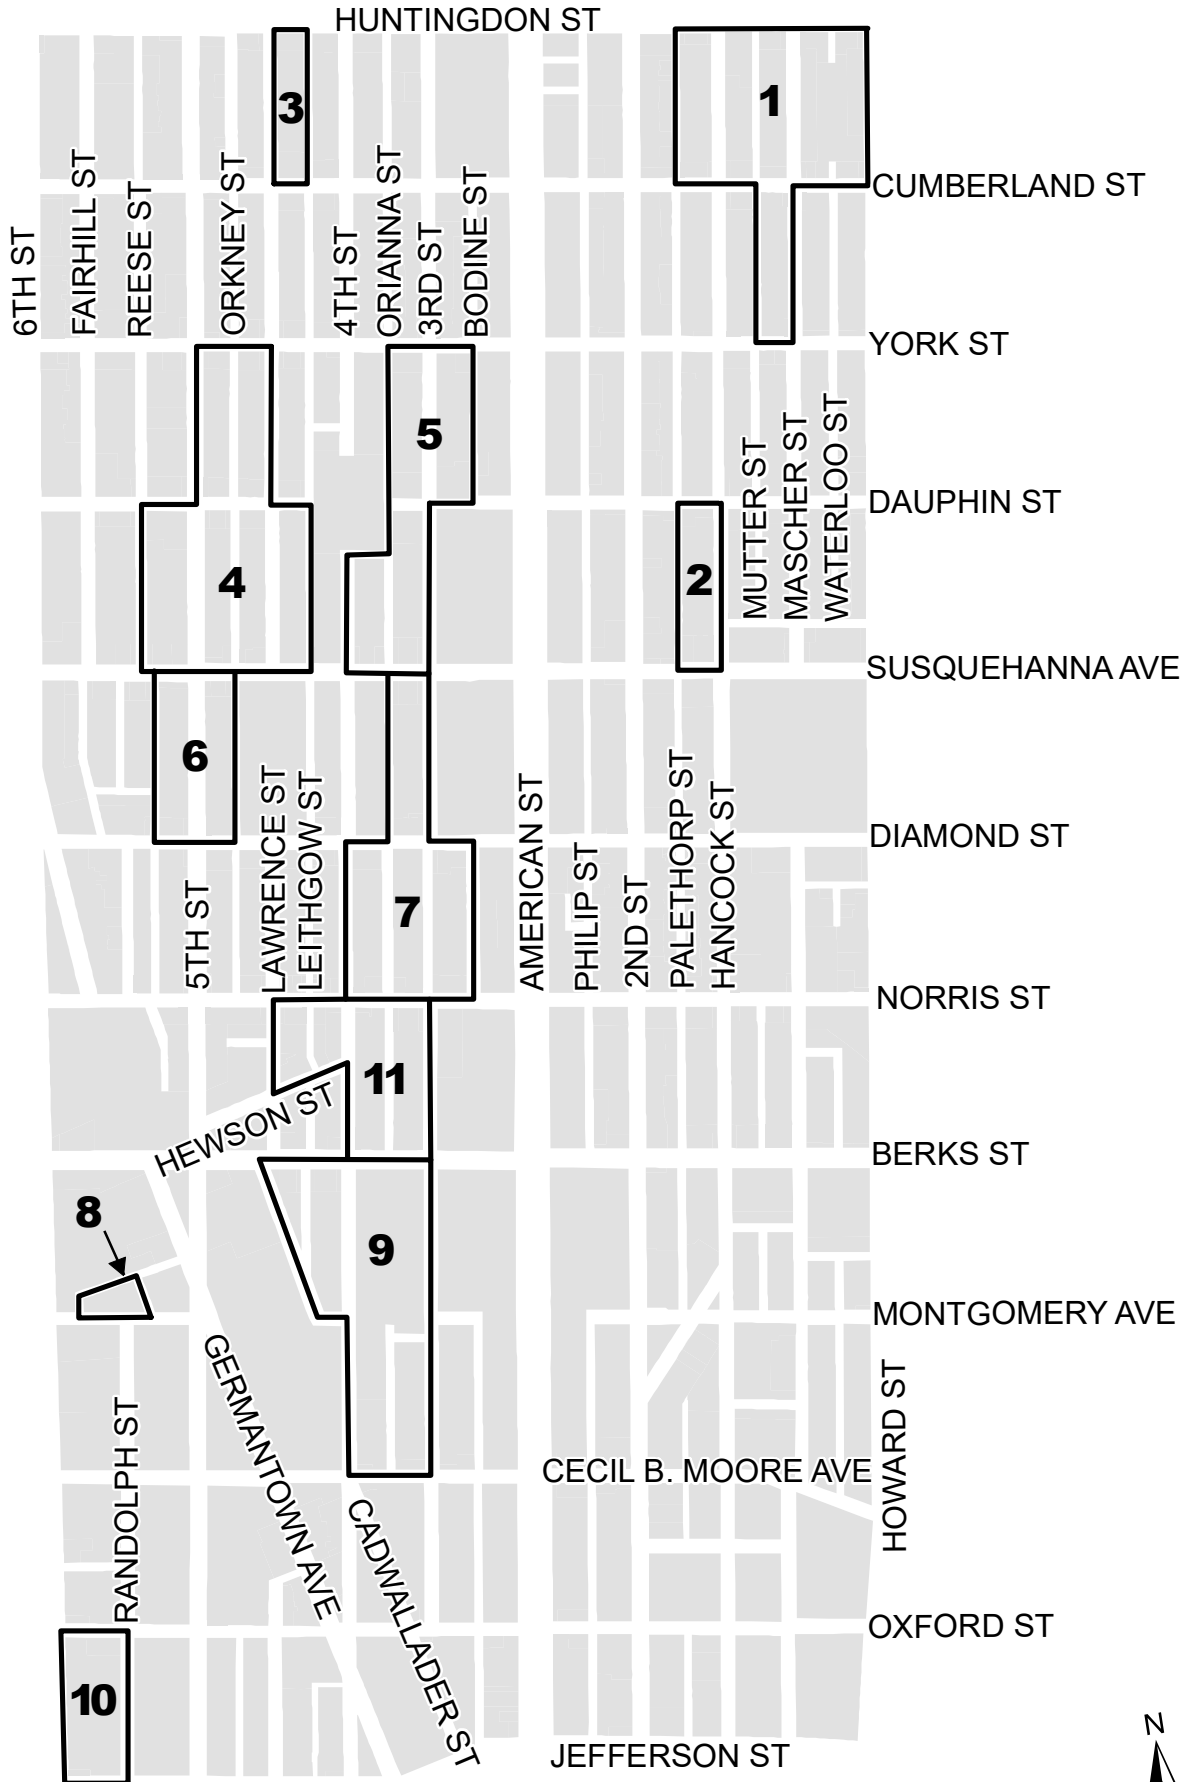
HUNTINGDON ST
3
1
CUMBERLAND ST
6TH ST
FAIRHILL ST
REESE ST
ORKNEY ST
4TH ST
ORIANNA ST
3RD ST
BODINE ST
YORK ST
5
MUTTER ST
MASCHER ST
WATERLOO ST
DAUPHIN ST
4
2
SUSQUEHANNA AVE
6
LAWRENCE ST
LEITHGOW ST
AMERICAN ST
PALETHORP ST
HANCOCK ST
DIAMOND ST
5TH ST
7
PHILIP ST
2ND ST
NORRIS ST
11
HEWSON ST
BERKS ST
8
9
MONTGOMERY AVE
GERMANTOWN AVE
RANDOLPH ST
HOWARD ST
CECIL B. MOORE AVE
CADWALLADER ST
OXFORD ST
10
JEFFERSON ST
N